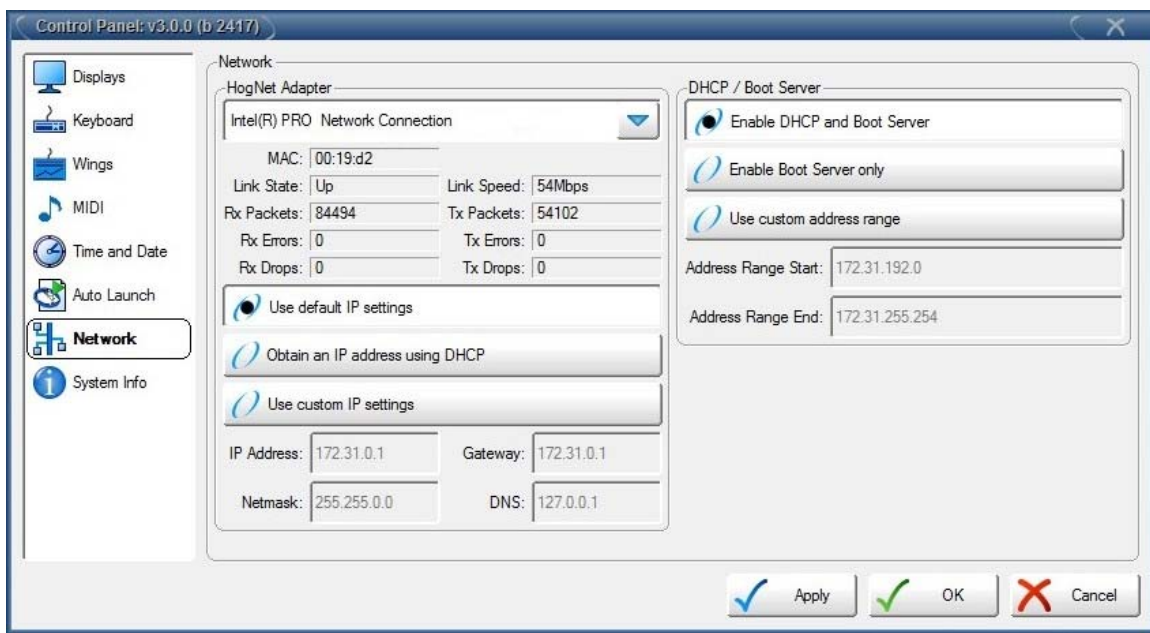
Control Panel: v3.0.0 (b 2417)

Displays
Keyboard
Wings
MIDI
Time and Date
Auto Launch
Network
System Info

Network

HogNet Adapter

Intel(R) PRO Network Connection

MAC: 00:19:d2
Link State: Up
Link Speed: 54Mbps
Rx Packets: 84494
Tx Packets: 54102
Rx Errors: 0
Tx Errors: 0
Rx Drops: 0
Tx Drops: 0

Use default IP settings

Obtain an IP address using DHCP

Use custom IP settings

IP Address: 172.31.0.1
Gateway: 172.31.0.1
Netmask: 255.255.0.0
DNS: 127.0.0.1

DHCP / Boot Server

Enable DHCP and Boot Server

Enable Boot Server only

Use custom address range

Address Range Start: 172.31.192.0
Address Range End: 172.31.255.254

Apply
OK
Cancel